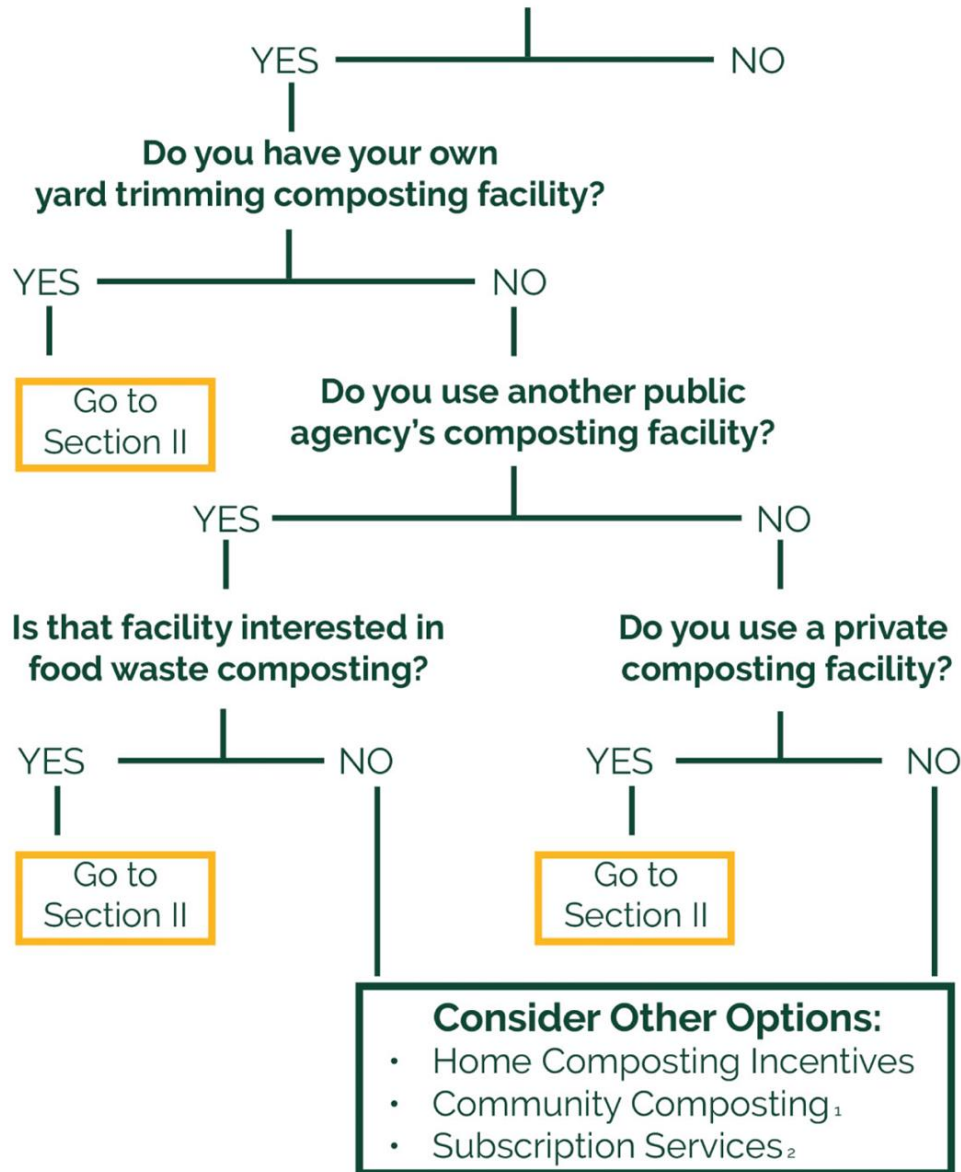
YES NO

Do you have your own yard trimming composting facility?

YES NO

Go to Section II

Do you use another public agency's composting facility?

YES NO

Is that facility interested in food waste composting?

Do you use a private composting facility?

YES NO

YES NO

Go to Section II

Go to Section II

**Consider Other Options:**
- Home Composting Incentives
- Community Composting$_1$
- Subscription Services$_2$